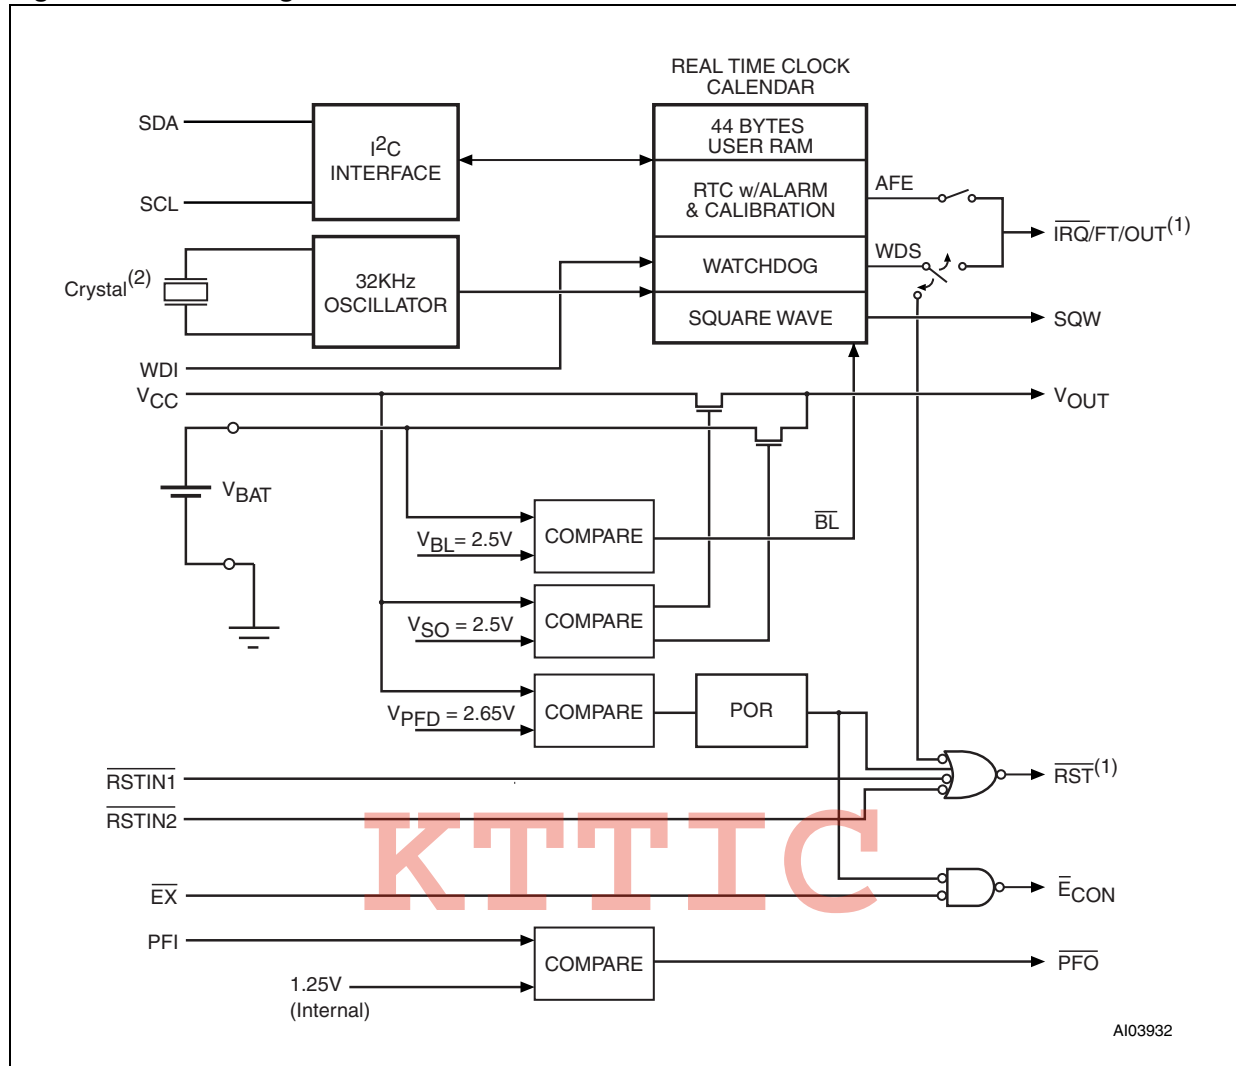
REAL TIME CLOCK CALENDAR

SDA

SCL

$I^2C$ INTERFACE

44 BYTES USER RAM

RTC w/ALARM & CALIBRATION

AFE

$\overline{IRQ}$/FT/OUT$^{(1)}$

Crystal$^{(2)}$

32KHz OSCILLATOR

WATCHDOG

WDS

SQUARE WAVE

SQW

WDI

$V_{CC}$

$V_{OUT}$

$V_{BAT}$

$V_{BL} = 2.5V$

COMPARE

$\overline{BL}$

$V_{SO} = 2.5V$

COMPARE

$V_{PFD} = 2.65V$

COMPARE

POR

$\overline{RSTIN1}$

$\overline{RSTIN2}$

$\overline{RST}^{(1)}$

KTTIC

$\overline{EX}$

$\overline{E}_{CON}$

PFI

COMPARE

$\overline{PFO}$

1.25V (Internal)

AI03932